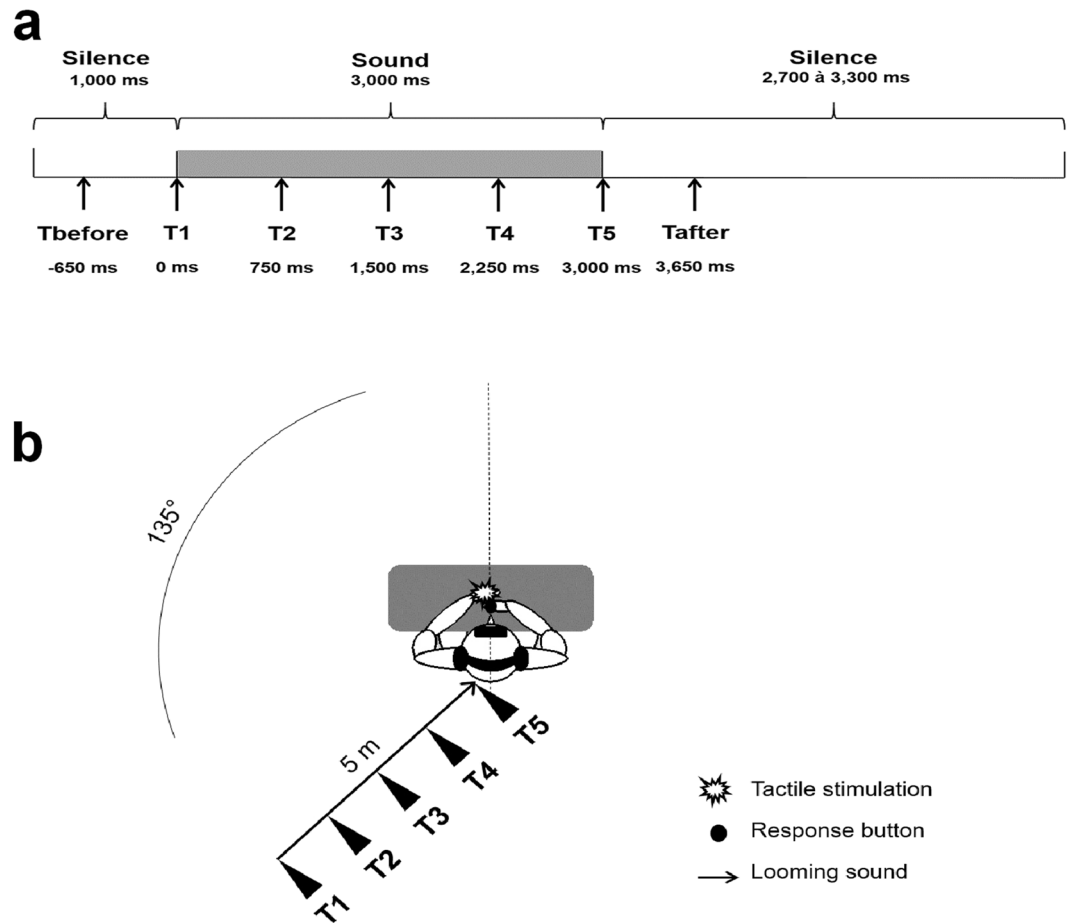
a

Silence
1,000 ms

Sound
3,000 ms

Silence
2,700 à 3,300 ms

Tbefore
-650 ms

T1
0 ms

T2
750 ms

T3
1,500 ms

T4
2,250 ms

T5
3,000 ms

Tafter
3,650 ms

b

135°

5 m

T1

T2

T3

T4

T5

Tactile stimulation

Response button

Looming sound